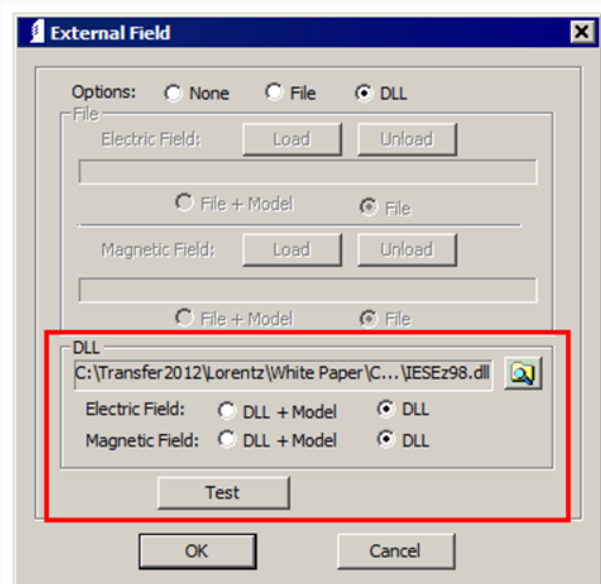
External Field

Options: None File DLL

File

Electric Field: Load Unload

File + Model File

Magnetic Field: Load Unload

File + Model File

DLL

C:\Transfer2012\Lorentz\White Paper\C...\IESEz98.dll

Electric Field: DLL + Model DLL

Magnetic Field: DLL + Model DLL

Test

OK Cancel